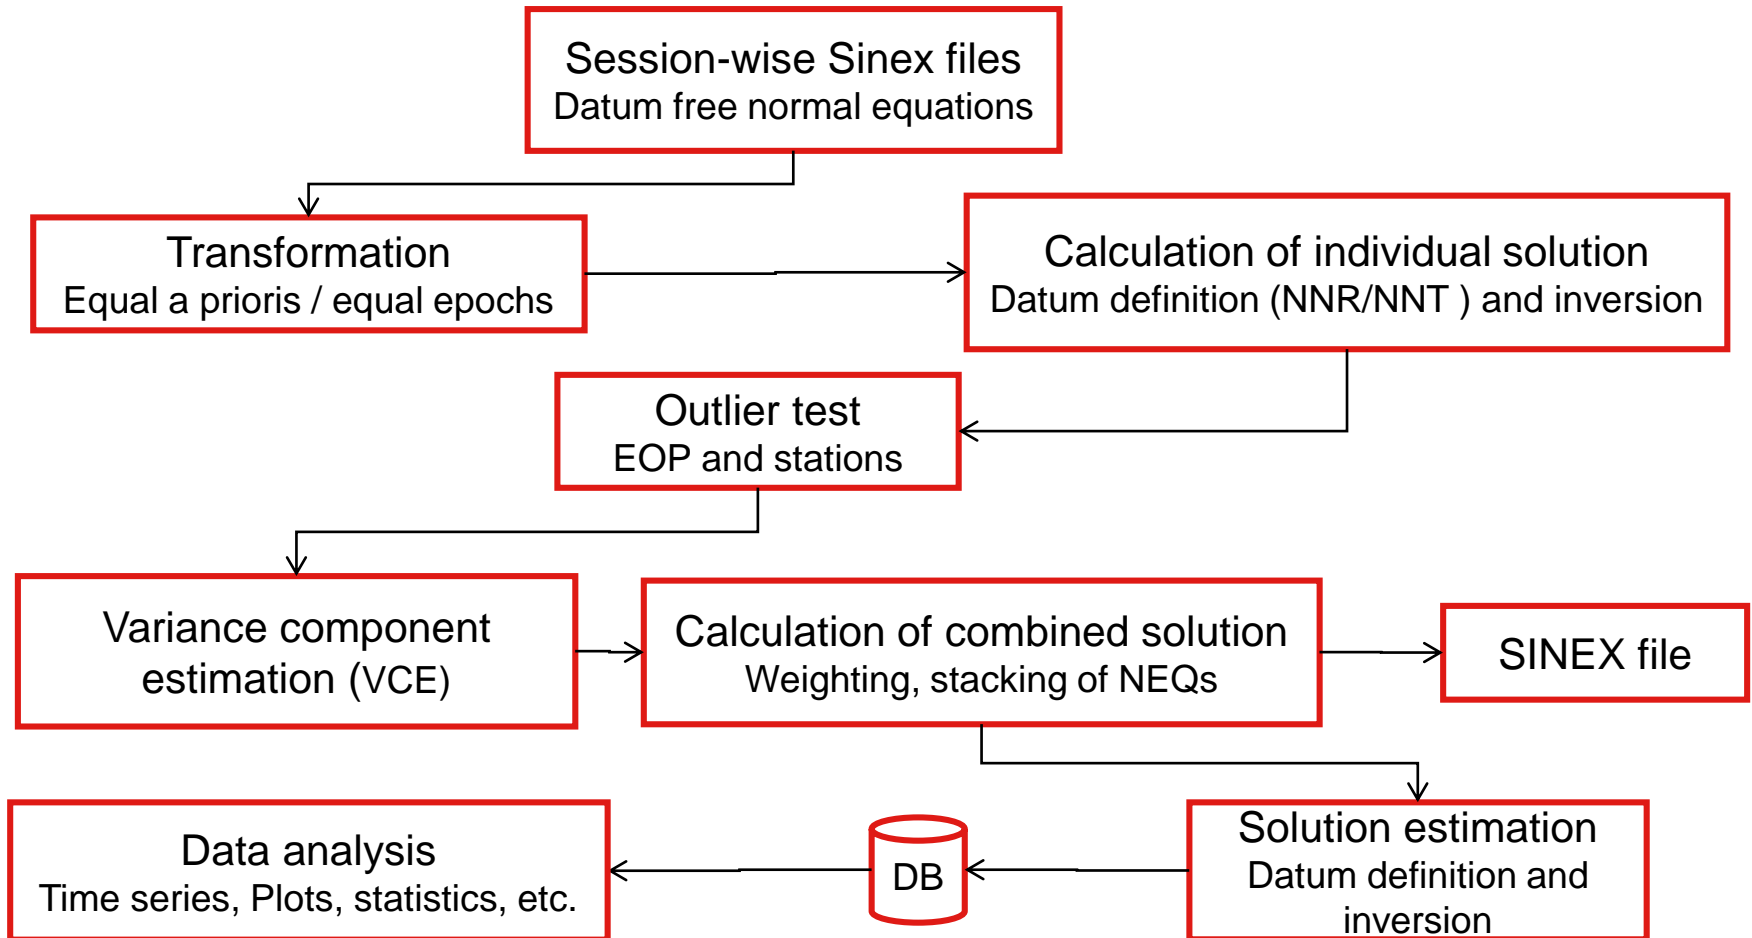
Session-wise Sinex files
Datum free normal equations

Transformation
Equal a prioris / equal epochs

Calculation of individual solution
Datum definition (NNR/NNT ) and inversion

Outlier test
EOP and stations

Variance component estimation (VCE)

Calculation of combined solution
Weighting, stacking of NEQs

SINEX file

Solution estimation
Datum definition and inversion

DB

Data analysis
Time series, Plots, statistics, etc.